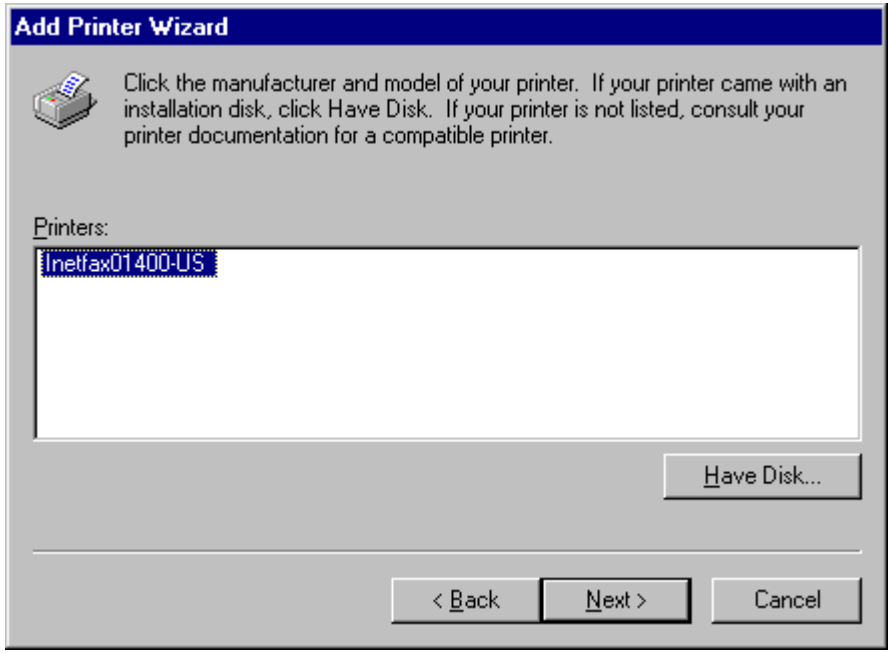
Add Printer Wizard

Click the manufacturer and model of your printer. If your printer came with an installation disk, click Have Disk. If your printer is not listed, consult your printer documentation for a compatible printer.

Printers:

Inetfax01400-US

Have Disk...

< Back

Next >

Cancel